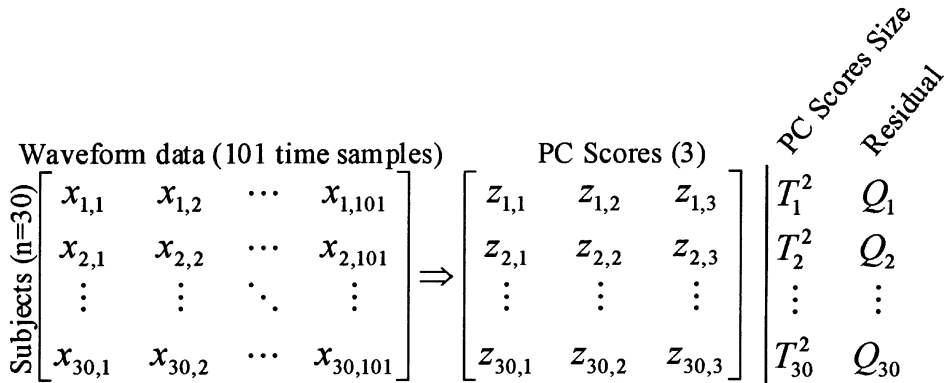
PC Scores Size
Residual

Waveform data (101 time samples)
PC Scores (3)

Subjects (n=30)

$\begin{bmatrix} x_{1,1} & x_{1,2} & \cdots & x_{1,101} \\ x_{2,1} & x_{2,2} & \cdots & x_{2,101} \\ \vdots & \vdots & \ddots & \vdots \\ x_{30,1} & x_{30,2} & \cdots & x_{30,101} \end{bmatrix} \Rightarrow \begin{bmatrix} z_{1,1} & z_{1,2} & z_{1,3} \\ z_{2,1} & z_{2,2} & z_{2,3} \\ \vdots & \vdots & \vdots \\ z_{30,1} & z_{30,2} & z_{30,3} \end{bmatrix} \begin{vmatrix} T_1^2 & Q_1 \\ T_2^2 & Q_2 \\ \vdots & \vdots \\ T_{30}^2 & Q_{30} \end{vmatrix}$